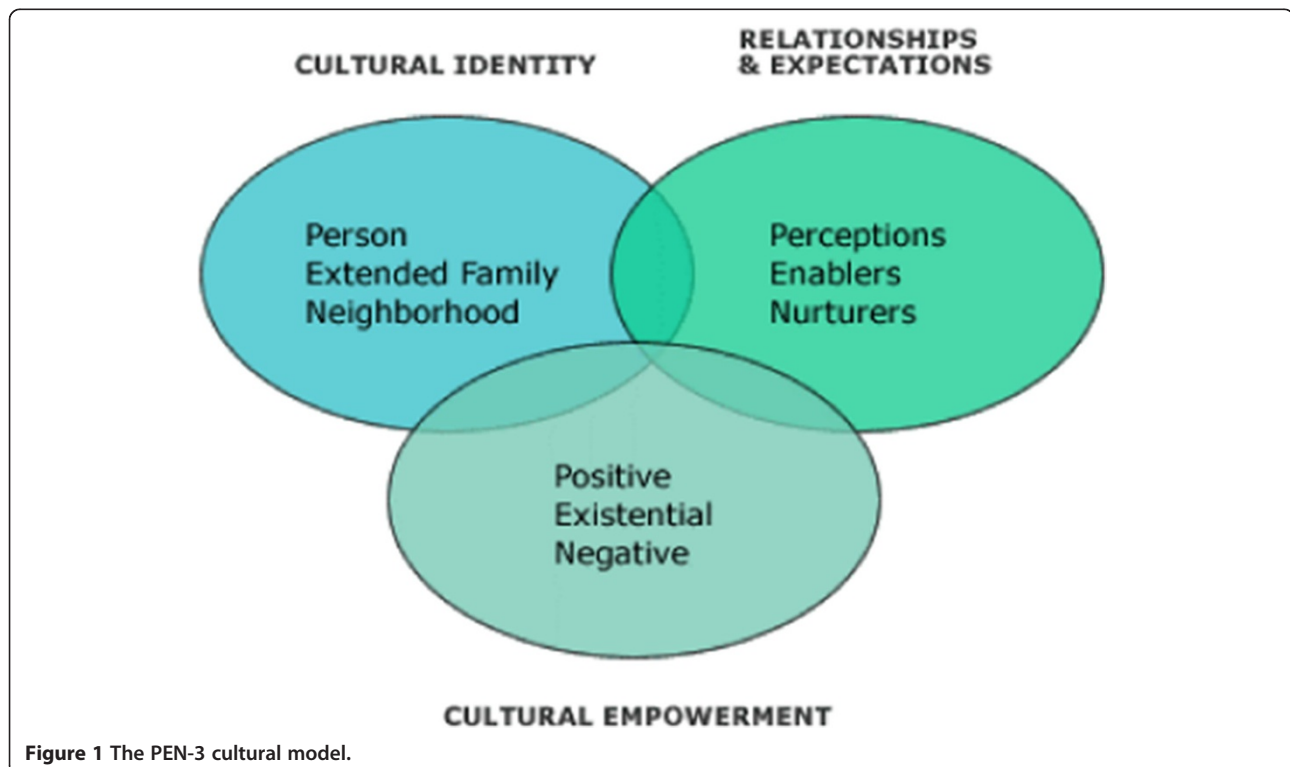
CULTURAL IDENTITY

RELATIONSHIPS & EXPECTATIONS

Person
Extended Family
Neighborhood

Perceptions
Enablers
Nurturers

Positive
Existential
Negative

CULTURAL EMPOWERMENT

**Figure 1** The PEN-3 cultural model.